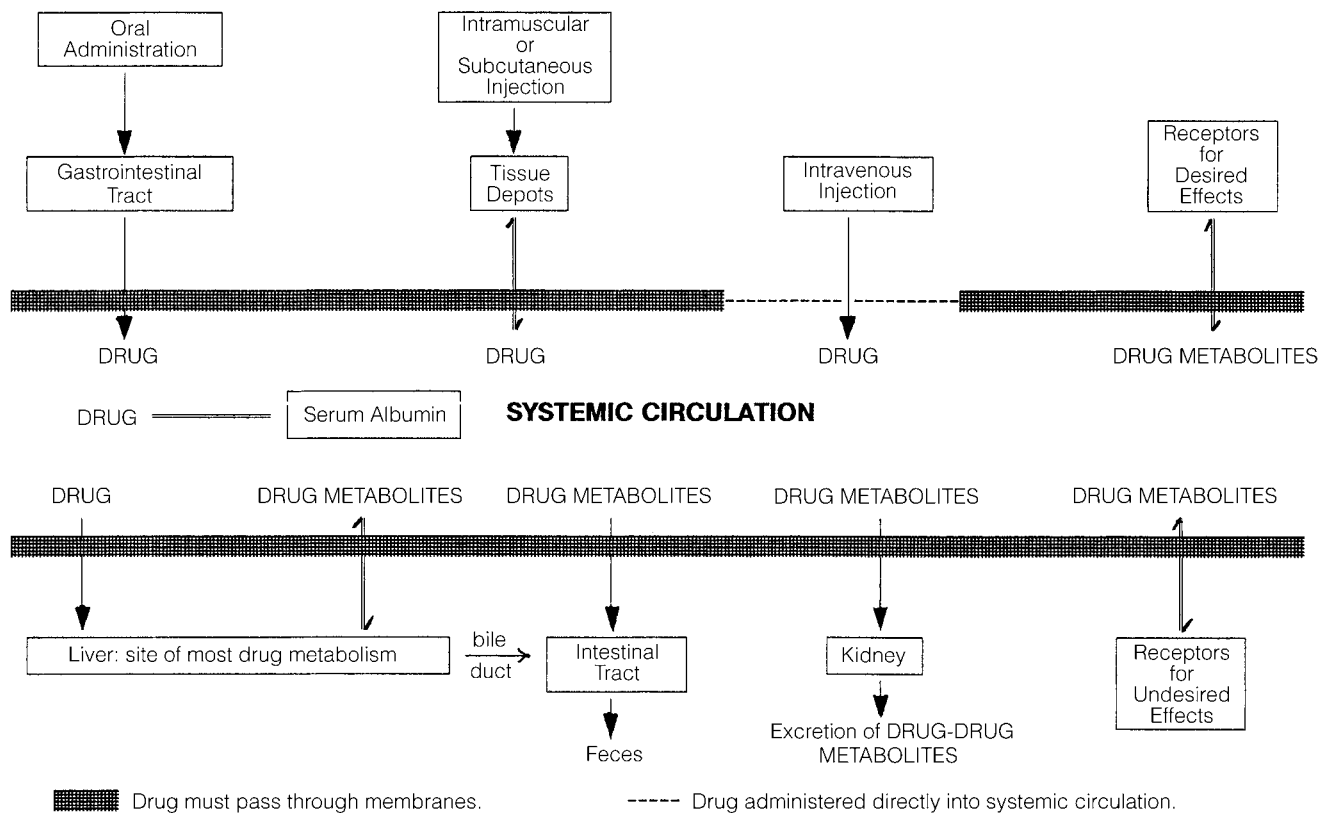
Oral Administration

Intramuscular or Subcutaneous Injection

Gastrointestinal Tract

Tissue Depots

Intravenous Injection

Receptors for Desired Effects

DRUG

DRUG

DRUG

DRUG METABOLITES

DRUG

Serum Albumin

SYSTEMIC CIRCULATION

DRUG

DRUG METABOLITES

DRUG METABOLITES

DRUG METABOLITES

DRUG METABOLITES

Liver: site of most drug metabolism

bile duct

Intestinal Tract

Kidney

Receptors for Undesired Effects

Feces

Excretion of DRUG-DRUG METABOLITES

Drug must pass through membranes.

----- Drug administered directly into systemic circulation.